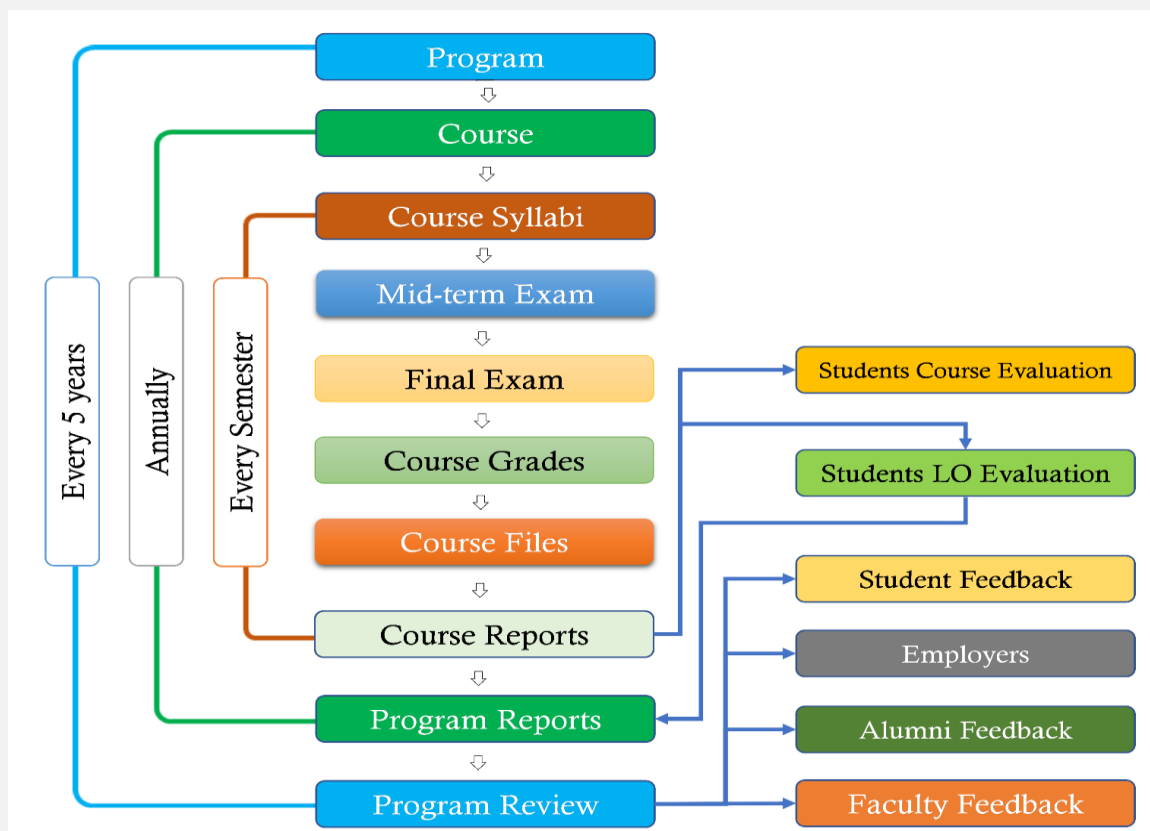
Program

Course

Course Syllabi

Mid-term Exam

Final Exam

Course Grades

Course Files

Course Reports

Program Reports

Program Review

Every 5 years

Annually

Every Semester

Students Course Evaluation

Students LO Evaluation

Student Feedback

Employers

Alumni Feedback

Faculty Feedback